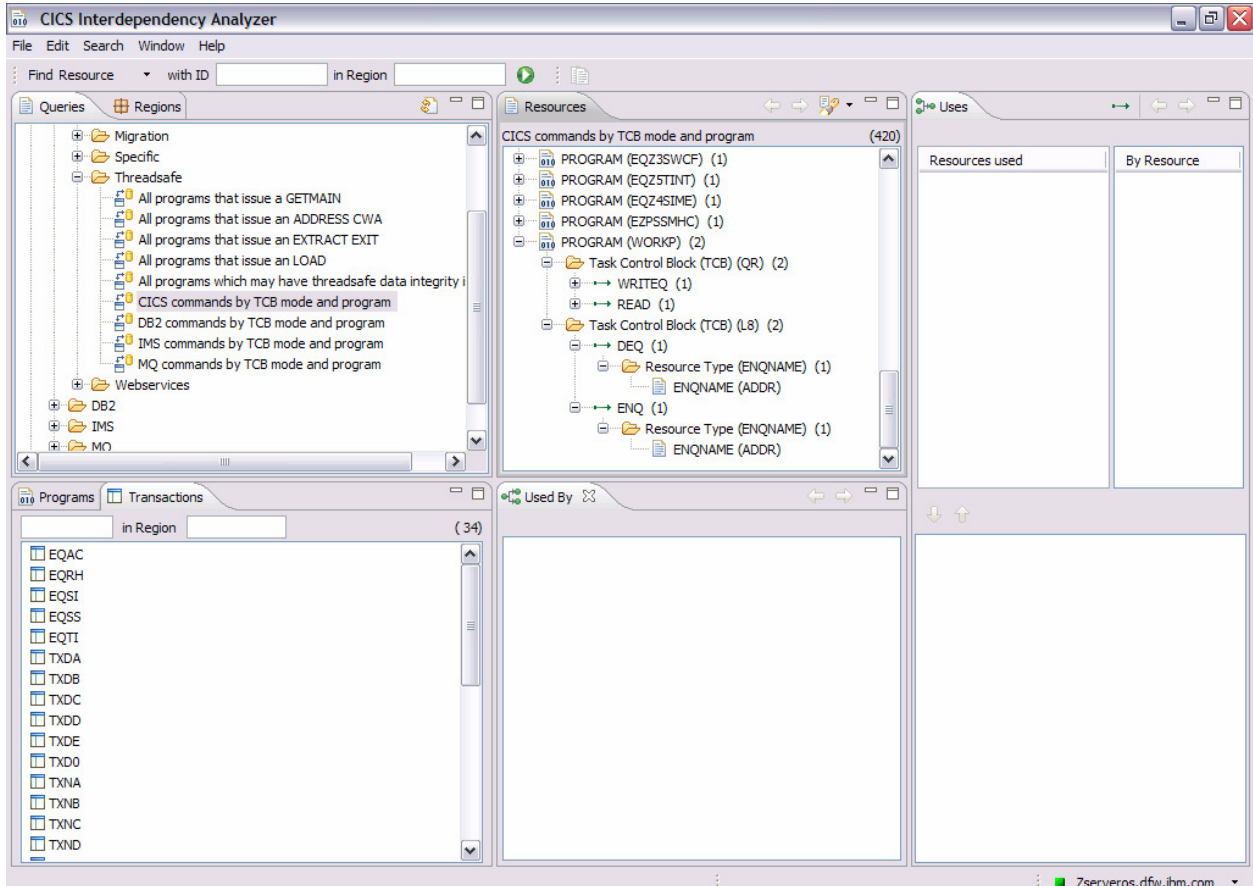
CICS Interdependency Analyzer

File Edit Search Window Help

Find Resource with ID in Region

Queries Regions

Migration
Specific
Threadsafe
All programs that issue a GETMAIN
All programs that issue an ADDRESS CWA
All programs that issue an EXTRACT EXIT
All programs that issue an LOAD
All programs which may have threadsafe data integrity i
CICS commands by TCB mode and program
DB2 commands by TCB mode and program
IMS commands by TCB mode and program
MQ commands by TCB mode and program
Webservices
DB2
IMS
MQ

Resources

CICS commands by TCB mode and program (420)

PROGRAM (EQZ3SWCF) (1)
PROGRAM (EQZ5TINT) (1)
PROGRAM (EQZ4SIME) (1)
PROGRAM (EZPSSMHC) (1)
PROGRAM (WORKP) (2)
Task Control Block (TCB) (QR) (2)
WRITEQ (1)
READ (1)
Task Control Block (TCB) (L8) (2)
DEQ (1)
Resource Type (ENQNAME) (1)
ENQNAME (ADDR)
ENQ (1)
Resource Type (ENQNAME) (1)
ENQNAME (ADDR)

Uses

Resources used
By Resource

Programs Transactions

in Region (34)

EQAC
EQRH
EQSI
EQSS
EQTI
TXDA
TXDB
TXDC
TXDD
TXDE
TXD0
TXNA
TXNB
TXNC
TXND

Used By

Zserveros.dfw.ibm.com